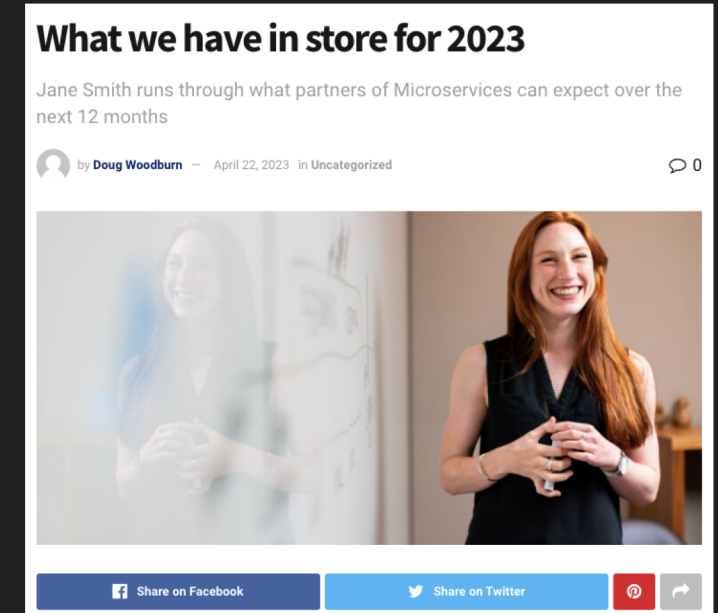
# What we have in store for 2023

Jane Smith runs through what partners of Microservices can expect over the next 12 months

by Doug Woodburn — April 22, 2023 in Uncategorized

0

Share on Facebook

Share on Twitter